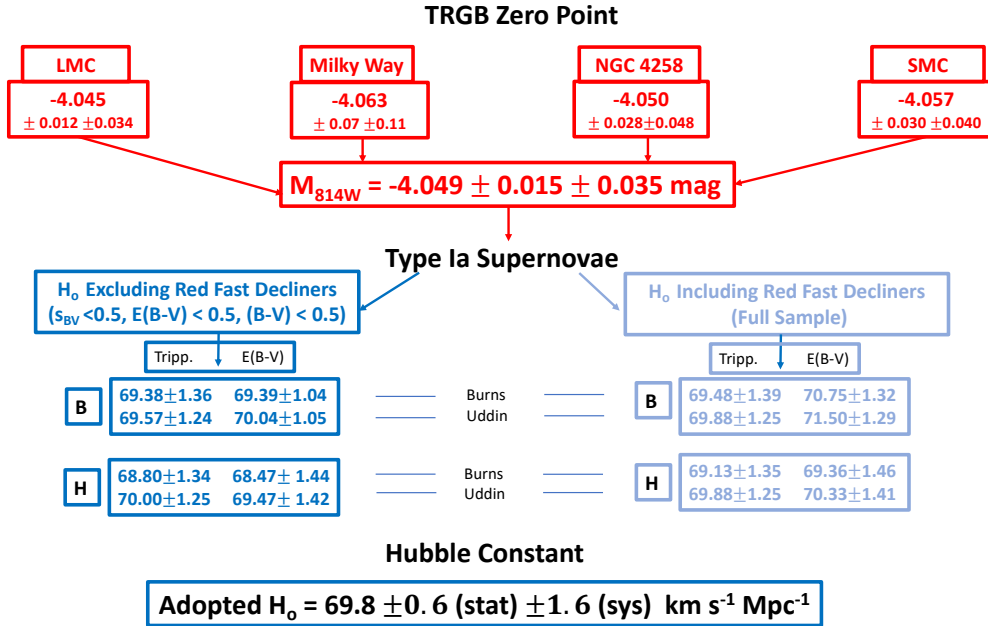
TRGB Zero Point

LMC
-4.045
$\pm$ 0.012 $\pm$0.034

Milky Way
-4.063
$\pm$ 0.07 $\pm$0.11

NGC 4258
-4.050
$\pm$ 0.028$\pm$0.048

SMC
-4.057
$\pm$ 0.030 $\pm$0.040

$M_{814W}$ = -4.049 $\pm$ 0.015 $\pm$ 0.035 mag

Type Ia Supernovae

$H_o$ Excluding Red Fast Decliners
($s_{BV}$ <0.5, E(B-V) < 0.5, (B-V) < 0.5)

$H_o$ Including Red Fast Decliners
(Full Sample)

Tripp. E(B-V)

Tripp. E(B-V)

B
69.38$\pm$1.36 69.39$\pm$1.04
69.57$\pm$1.24 70.04$\pm$1.05

Burns
Uddin

B
69.48$\pm$1.39 70.75$\pm$1.32
69.88$\pm$1.25 71.50$\pm$1.29

H
68.80$\pm$1.34 68.47$\pm$ 1.44
70.00$\pm$1.25 69.47$\pm$ 1.42

Burns
Uddin

H
69.13$\pm$1.35 69.36$\pm$1.46
69.88$\pm$1.25 70.33$\pm$1.41

Hubble Constant

Adopted $H_o$ = 69.8 $\pm$0.6 (stat) $\pm$1.6 (sys) km $s^{-1}$ $Mpc^{-1}$